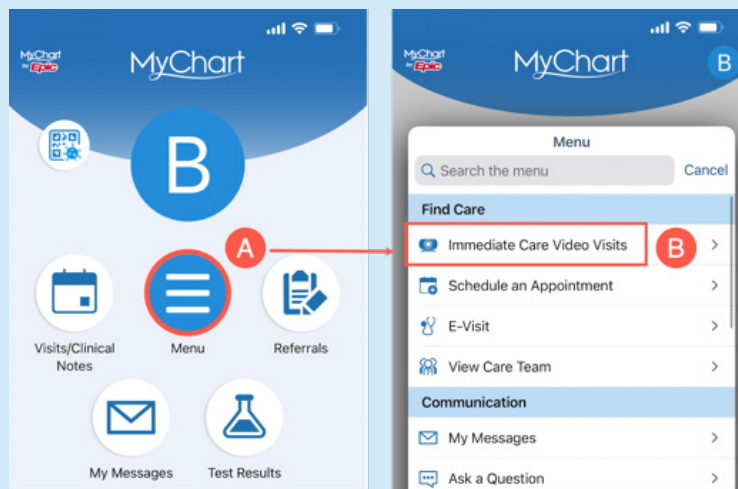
MyChart by Epic

MyChart

B

A

Visits/Clinical Notes

Menu

Referrals

My Messages

Test Results

MyChart by Epic

MyChart

B

Menu

Search the menu

Cancel

Find Care

Immediate Care Video Visits

B

Schedule an Appointment

E-Visit

View Care Team

Communication

My Messages

Ask a Question